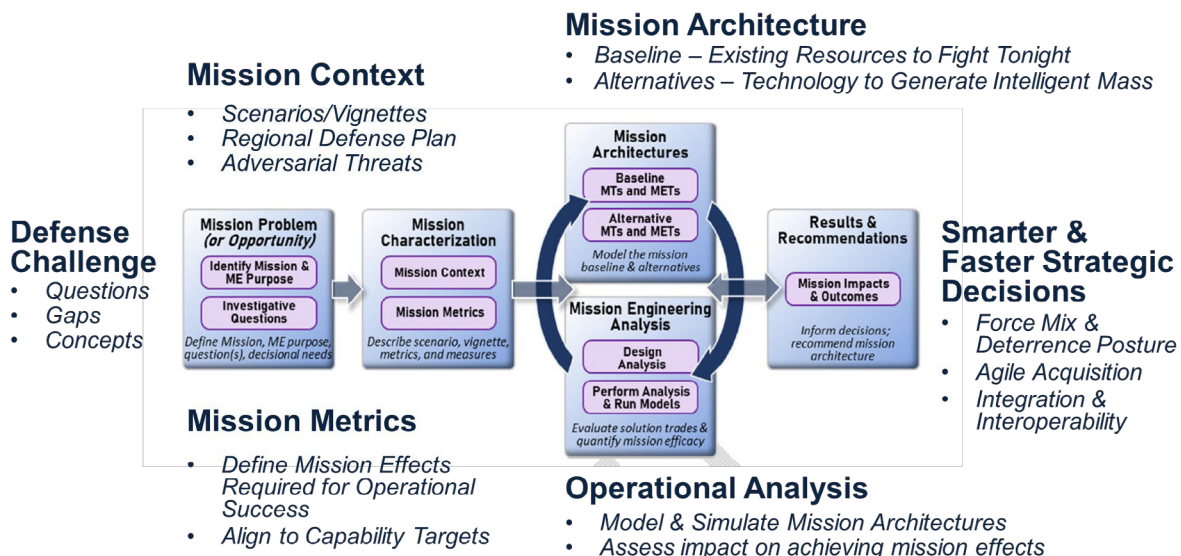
Mission Architecture
• Baseline – Existing Resources to Fight Tonight
• Alternatives – Technology to Generate Intelligent Mass

Mission Context
• Scenarios/Vignettes
• Regional Defense Plan
• Adversarial Threats

Defense Challenge
• Questions
• Gaps
• Concepts

Mission Problem (or Opportunity)
Identify Mission & ME Purpose
Investigative Questions
Define Mission, ME purpose, question(s), decisional needs

Mission Characterization
Mission Context
Mission Metrics
Describe scenario, vignette, metrics, and measures

Mission Architectures
Baseline MTs and METs
Alternative MTs and METs
Model the mission baseline & alternatives

Mission Engineering Analysis
Design Analysis
Perform Analysis & Run Models
Evaluate solution trades & quantify mission efficacy

Results & Recommendations
Mission Impacts & Outcomes
Inform decisions; recommend mission architecture

Smarter & Faster Strategic Decisions
• Force Mix & Deterrence Posture
• Agile Acquisition
• Integration & Interoperability

Mission Metrics
• Define Mission Effects Required for Operational Success
• Align to Capability Targets

Operational Analysis
• Model & Simulate Mission Architectures
• Assess impact on achieving mission effects